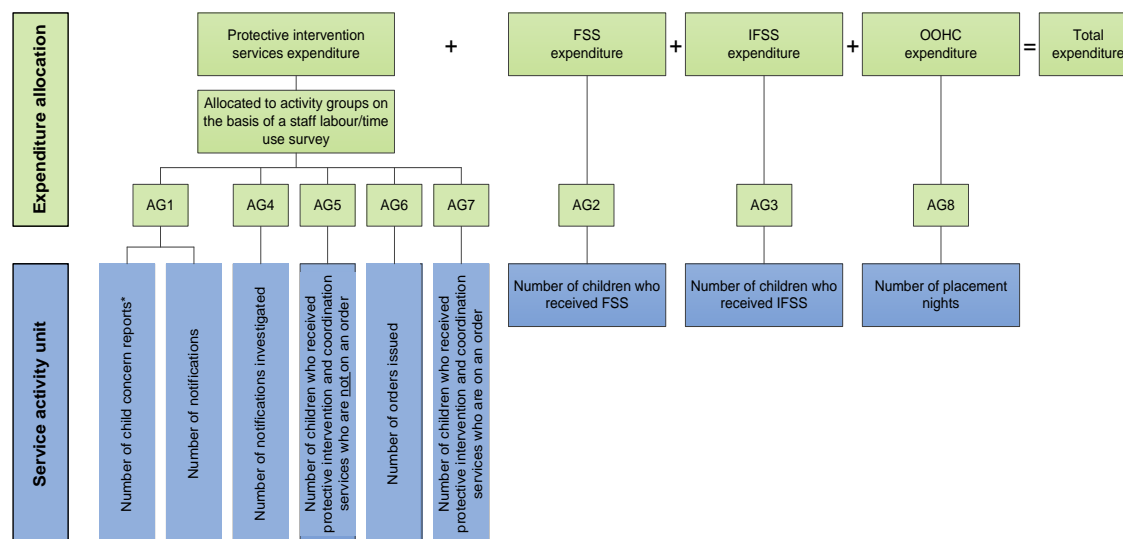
Expenditure allocation

Protective intervention services expenditure

+

FSS expenditure

+

IFSS expenditure

+

OOHC expenditure

=

Total expenditure

Allocated to activity groups on the basis of a staff labour/time use survey

AG1

AG4

AG5

AG6

AG7

AG2

AG3

AG8

Service activity unit

Number of child concern reports*

Number of notifications

Number of notifications investigated

Number of children who received protective intervention and coordination services who are not on an order

Number of orders issued

Number of children who received protective intervention and coordination services who are on an order

Number of children who received FSS

Number of children who received IFSS

Number of placement nights